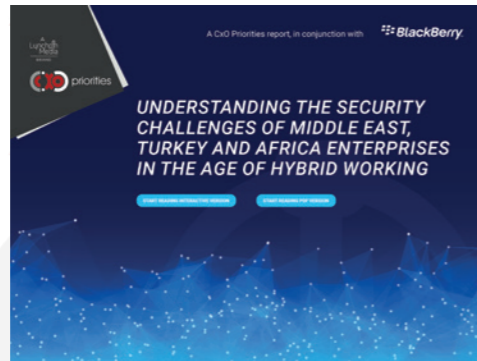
A Lynchpin Media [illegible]

priorities

A CxO Priorities report, in conjunction with BlackBerry.

UNDERSTANDING THE SECURITY CHALLENGES OF MIDDLE EAST, TURKEY AND AFRICA ENTERPRISES IN THE AGE OF HYBRID WORKING

START READING INTERACTIVE VERSION

START READING PDF VERSION